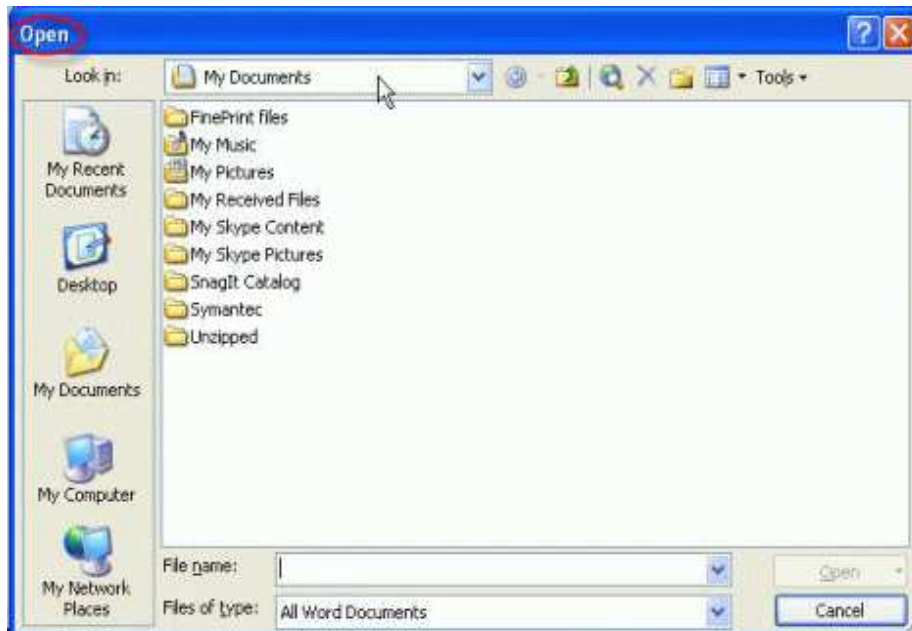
Open

Look in: My Documents

Tools

My Recent Documents

Desktop

My Documents

My Computer

My Network Places

FinePrint files
My Music
My Pictures
My Received Files
My Skype Content
My Skype Pictures
SnagIt Catalog
Symantec
Unzipped

File name:

Files of type: All Word Documents

Open

Cancel